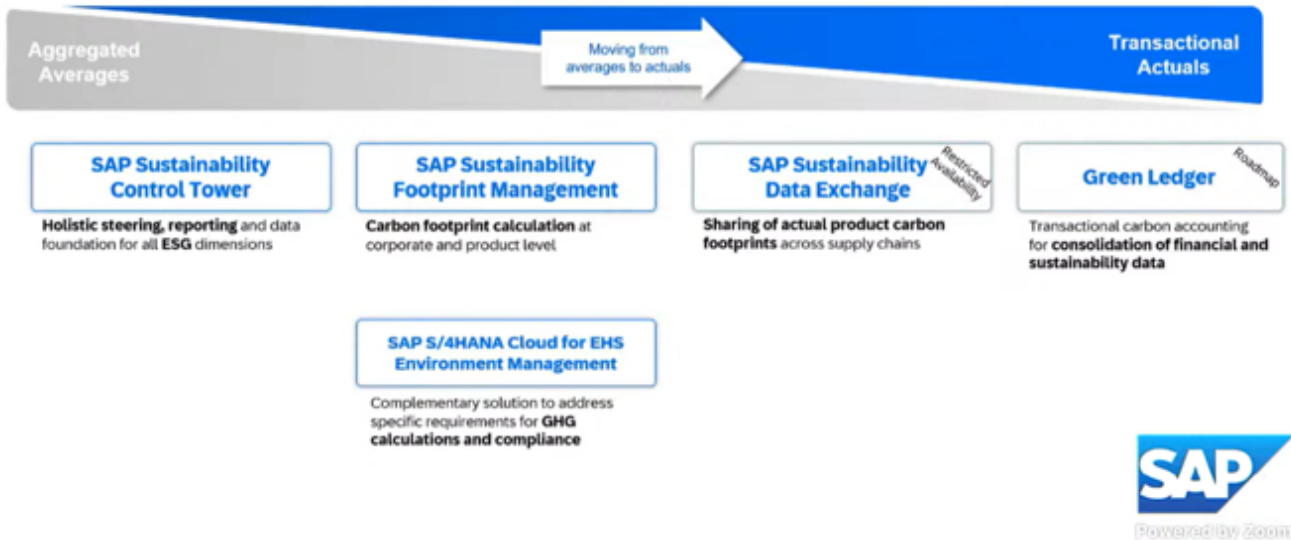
Aggregated Averages

Moving from averages to actuals

Transactional Actuals

SAP Sustainability Control Tower

Holistic steering, reporting and data foundation for all ESG dimensions

SAP Sustainability Footprint Management

Carbon footprint calculation at corporate and product level

SAP Sustainability Data Exchange

Restricted Availability

Sharing of actual product carbon footprints across supply chains

Green Ledger

Roadmap

Transactional carbon accounting for consolidation of financial and sustainability data

SAP S/4HANA Cloud for EHS Environment Management

Complementary solution to address specific requirements for GHG calculations and compliance

SAP

Powered by Zoom